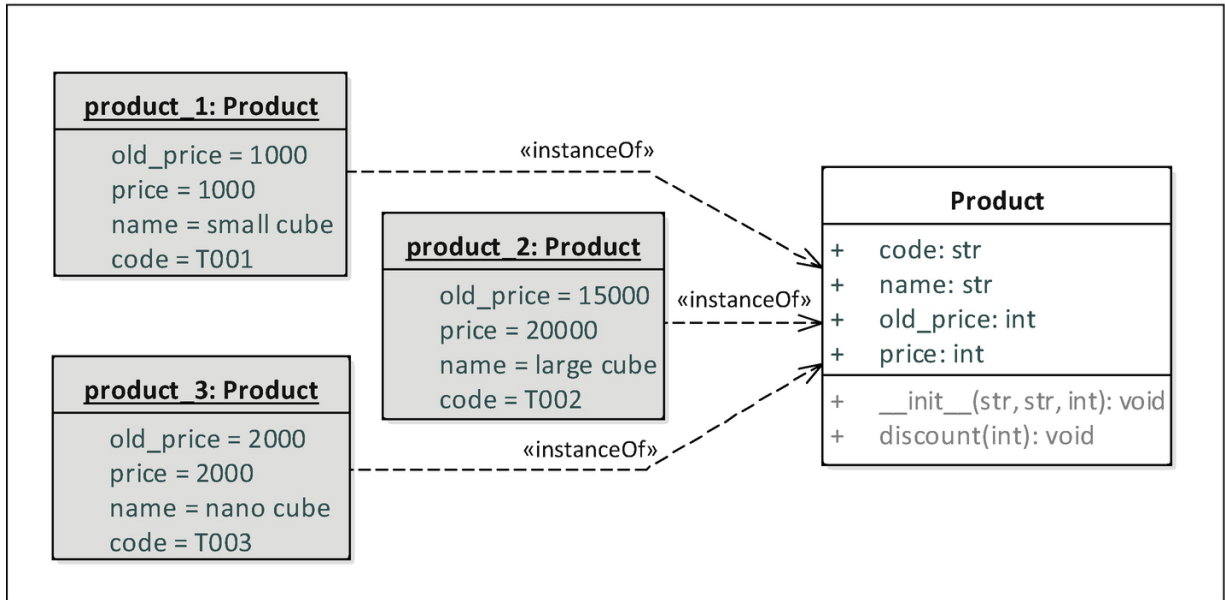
product_1: Product

old_price = 1000
price = 1000
name = small cube
code = T001

«instanceOf»

product_2: Product

old_price = 15000
price = 20000
name = large cube
code = T002

«instanceOf»

product_3: Product

old_price = 2000
price = 2000
name = nano cube
code = T003

«instanceOf»

Product

+ code: str
+ name: str
+ old_price: int
+ price: int

+ __init__(str, str, int): void
+ discount(int): void